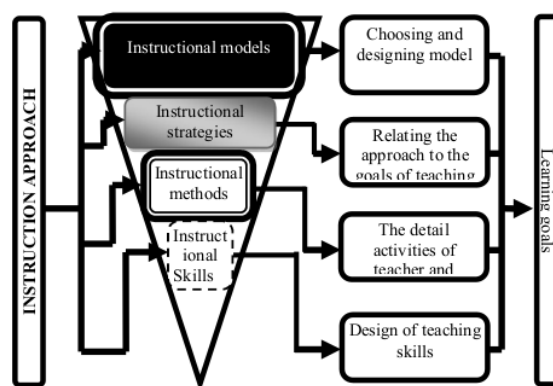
INSTRUCTION APPROACH

Instructional models

Instructional strategies

Instructional methods

Instructional Skills

Choosing and designing model

Relating the approach to the goals of teaching

The detail activities of teacher and

Design of teaching skills

Learning goals